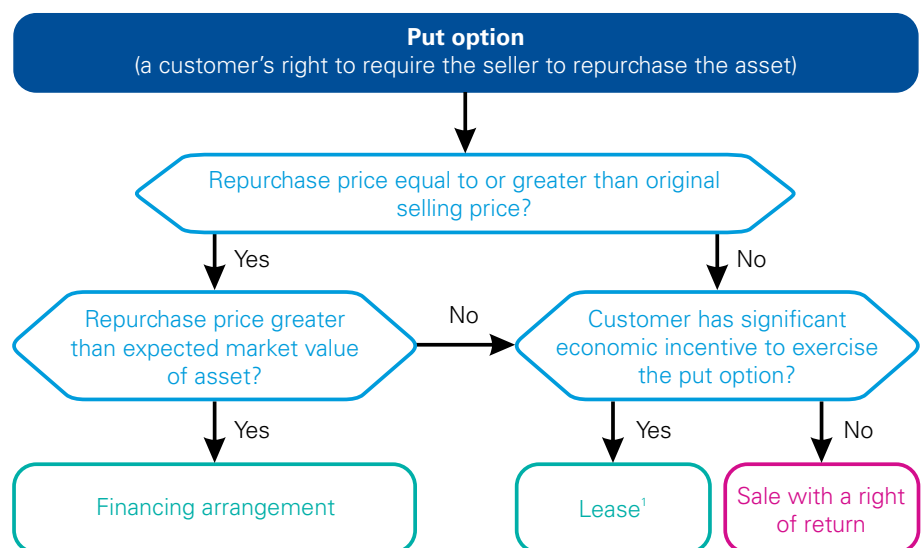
**Put option**
(a customer's right to require the seller to repurchase the asset)

Repurchase price equal to or greater than original selling price?

Yes

No

Repurchase price greater than expected market value of asset?

No

Customer has significant economic incentive to exercise the put option?

Yes

Yes

No

Financing arrangement

Lease$^1$

Sale with a right of return